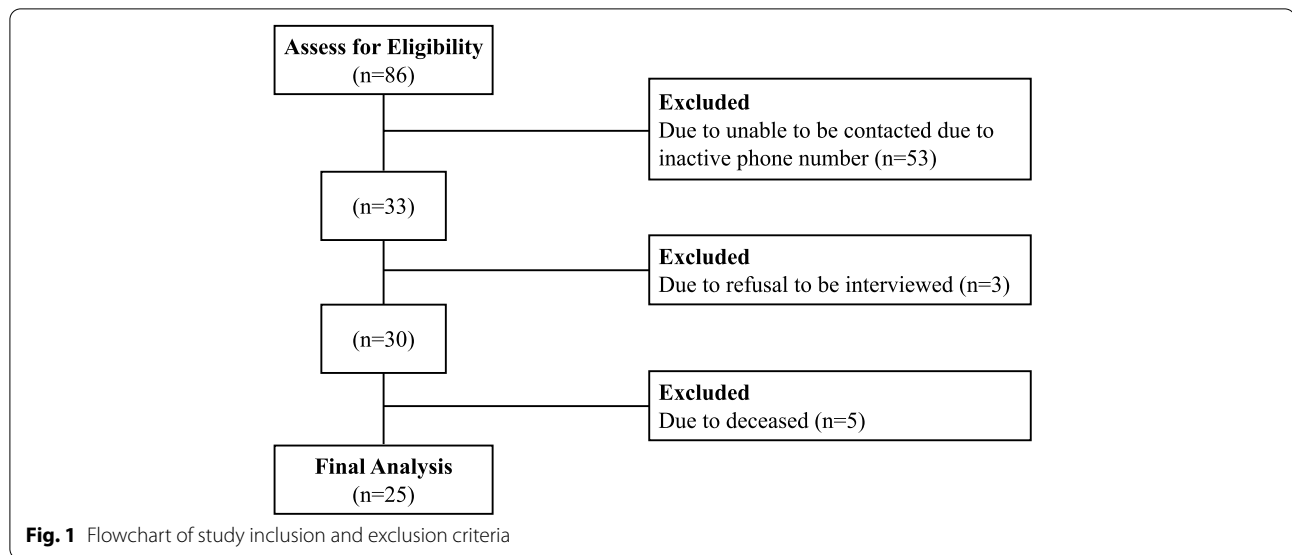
Assess for Eligibility
(n=86)

Excluded
Due to unable to be contacted due to inactive phone number (n=53)

(n=33)

Excluded
Due to refusal to be interviewed (n=3)

(n=30)

Excluded
Due to deceased (n=5)

Final Analysis
(n=25)

Fig. 1 Flowchart of study inclusion and exclusion criteria